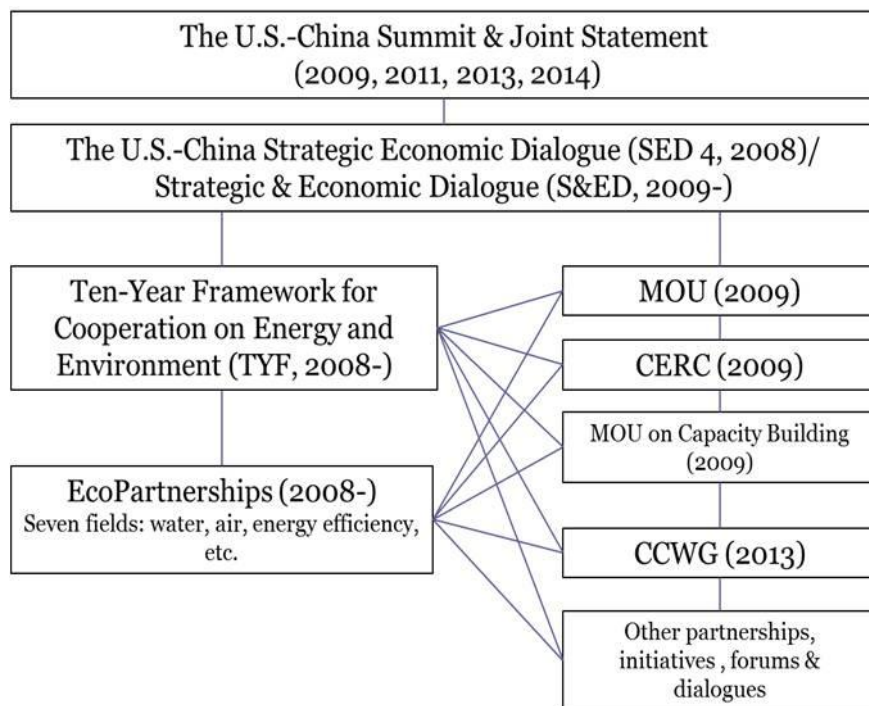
The U.S.-China Summit & Joint Statement
(2009, 2011, 2013, 2014)

The U.S.-China Strategic Economic Dialogue (SED 4, 2008)/
Strategic & Economic Dialogue (S&ED, 2009-)

Ten-Year Framework for Cooperation on Energy and Environment (TYF, 2008-)

EcoPartnerships (2008-)
Seven fields: water, air, energy efficiency, etc.

MOU (2009)

CERC (2009)

MOU on Capacity Building (2009)

CCWG (2013)

Other partnerships, initiatives , forums & dialogues